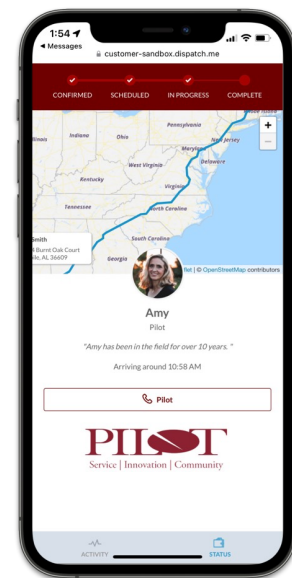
1:54
◂ Messages
customer-sandbox.dispatch.me

CONFIRMED SCHEDULED IN PROGRESS COMPLETE

Illinois Indiana Ohio Pennsylvania New Jersey Maryland Delaware West Virginia Kentucky Virginia Tennessee North Carolina South Carolina Georgia Rhode Island

+
−

Smith
Burnt Oak Court
le, AL 36609

flet | © OpenStreetMap contributors

Amy
Pilot

"Amy has been in the field for over 10 years."

Arriving around 10:58 AM

Pilot

PILOT
Service | Innovation | Community

ACTIVITY STATUS